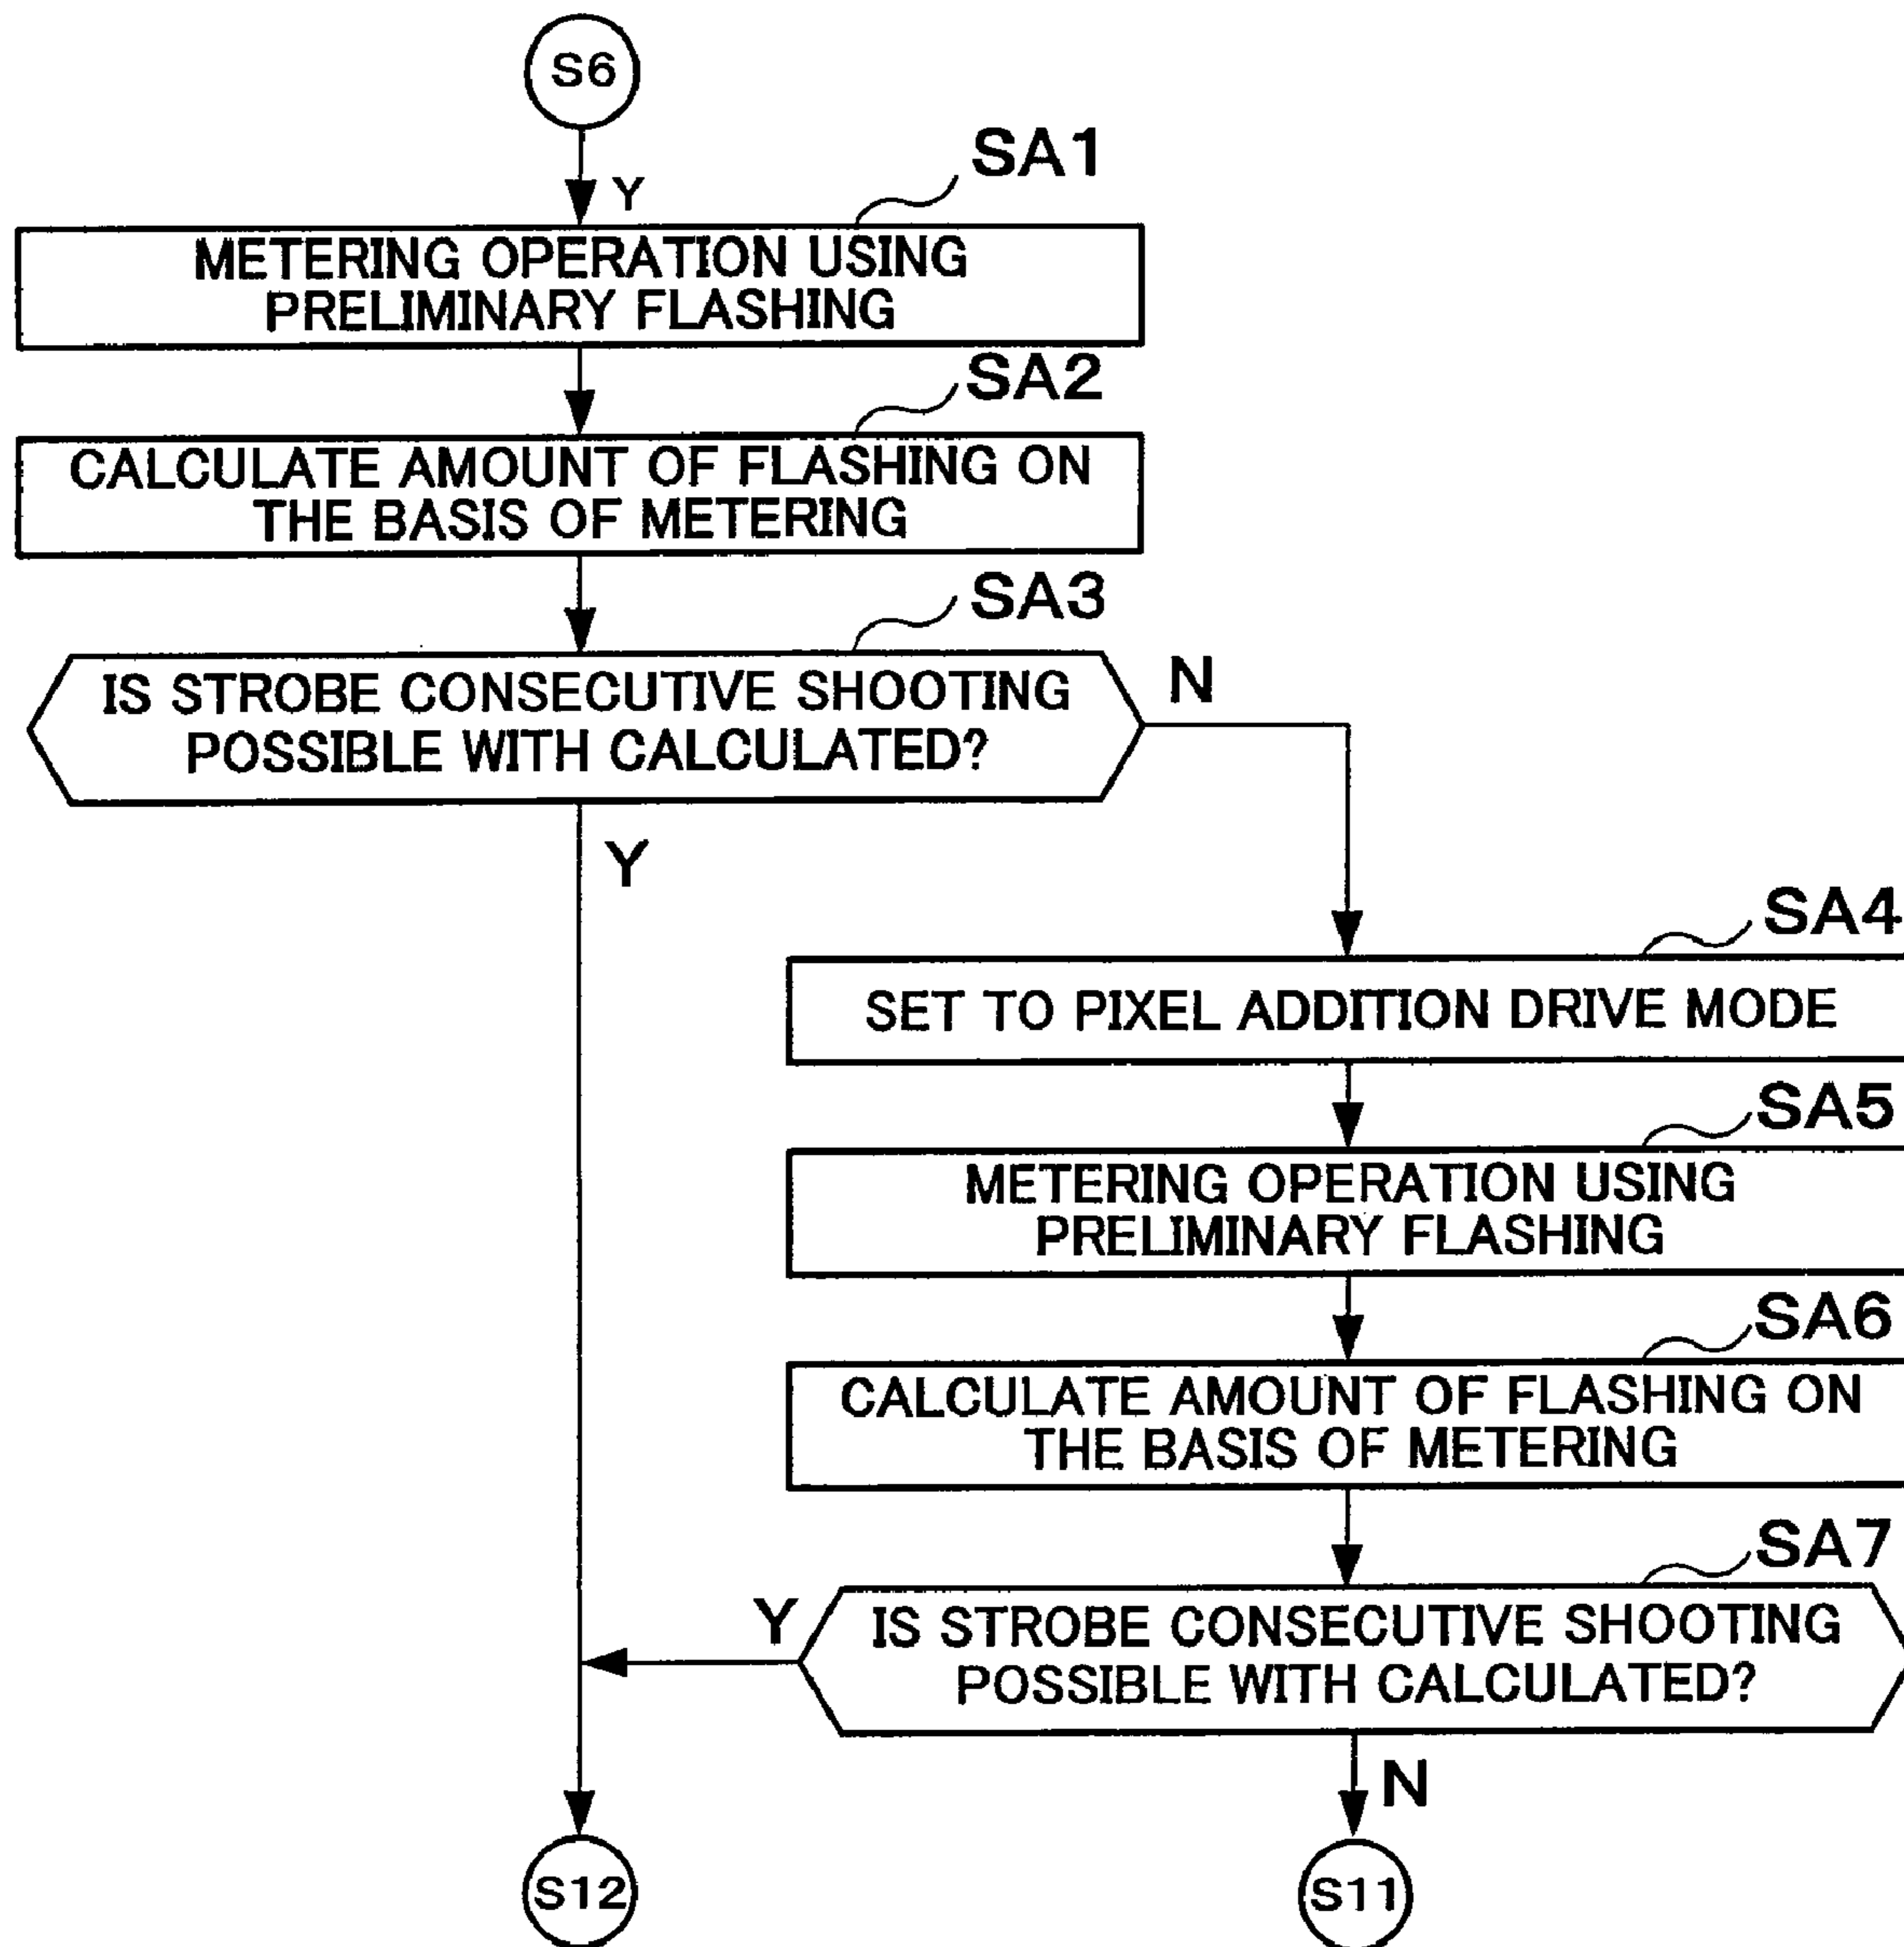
S6

Y

SA1

METERING OPERATION USING PRELIMINARY FLASHING

SA2

CALCULATE AMOUNT OF FLASHING ON THE BASIS OF METERING

SA3

IS STROBE CONSECUTIVE SHOOTING POSSIBLE WITH CALCULATED?

N

Y

SA4

SET TO PIXEL ADDITION DRIVE MODE

SA5

METERING OPERATION USING PRELIMINARY FLASHING

SA6

CALCULATE AMOUNT OF FLASHING ON THE BASIS OF METERING

SA7

Y

IS STROBE CONSECUTIVE SHOOTING POSSIBLE WITH CALCULATED?

N

S12

S11